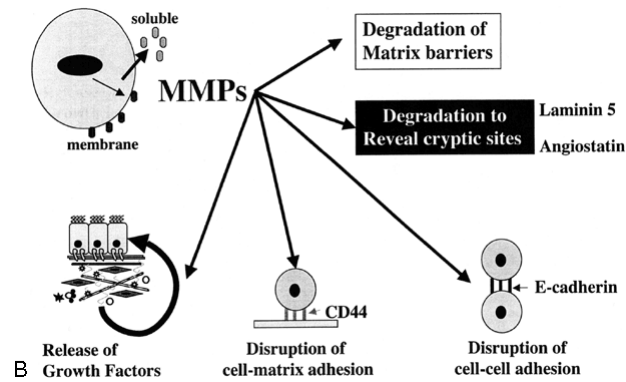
soluble

membrane

MMPs

Degradation of Matrix barriers

Degradation to Reveal cryptic sites

Laminin 5

Angiostatin

CD44

E-cadherin

B

Release of Growth Factors

Disruption of cell-matrix adhesion

Disruption of cell-cell adhesion